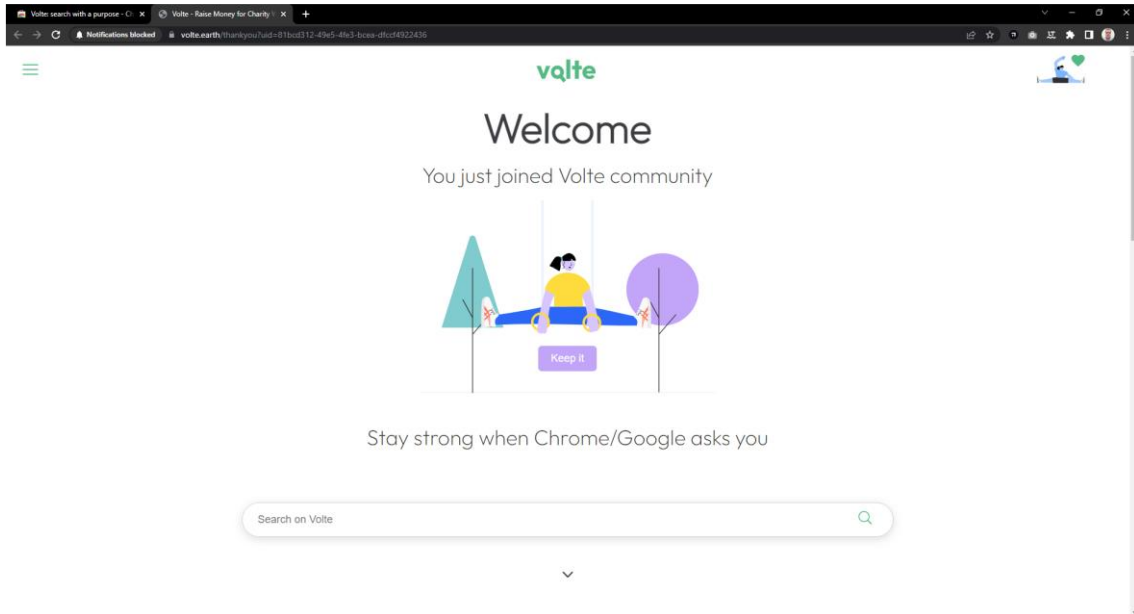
Volte: search with a purpose - C
Volte - Raise Money for Charity
Notifications blocked
volte.earth/thankyou?uid=81bcd312-49e5-4fe3-bcea-dfccf4922436

volte

Welcome

You just joined Volte community

Keep it

Stay strong when Chrome/Google asks you

Search on Volte